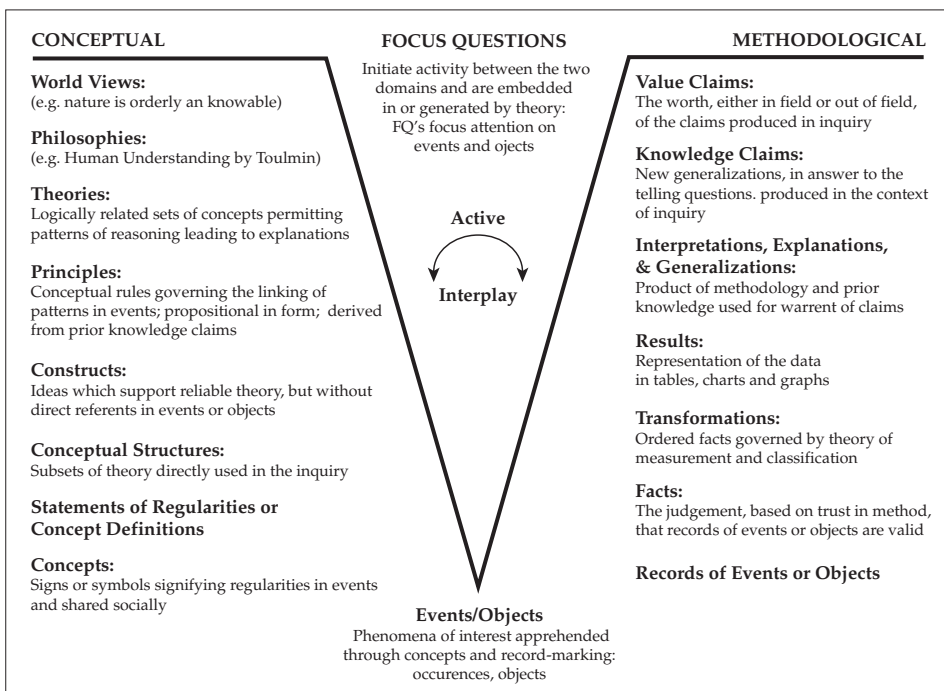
CONCEPTUAL

World Views:
(e.g. nature is orderly an knowable)

Philosophies:
(e.g. Human Understanding by Toulmin)

Theories:
Logically related sets of concepts permitting patterns of reasoning leading to explanations

Principles:
Conceptual rules governing the linking of patterns in events; propositional in form; derived from prior knowledge claims

Constructs:
Ideas which support reliable theory, but without direct referents in events or objects

Conceptual Structures:
Subsets of theory directly used in the inquiry

Statements of Regularities or Concept Definitions

Concepts:
Signs or symbols signifying regularities in events and shared socially

FOCUS QUESTIONS
Initiate activity between the two domains and are embedded in or generated by theory: FQ's focus attention on events and ojects

Active

Interplay

Events/Objects
Phenomena of interest apprehended through concepts and record-marking: occurences, objects

METHODOLOGICAL

Value Claims:
The worth, either in field or out of field, of the claims produced in inquiry

Knowledge Claims:
New generalizations, in answer to the telling questions. produced in the context of inquiry

Interpretations, Explanations, & Generalizations:
Product of methodology and prior knowledge used for warrent of claims

Results:
Representation of the data in tables, charts and graphs

Transformations:
Ordered facts governed by theory of measurement and classification

Facts:
The judgement, based on trust in method, that records of events or objects are valid

Records of Events or Objects